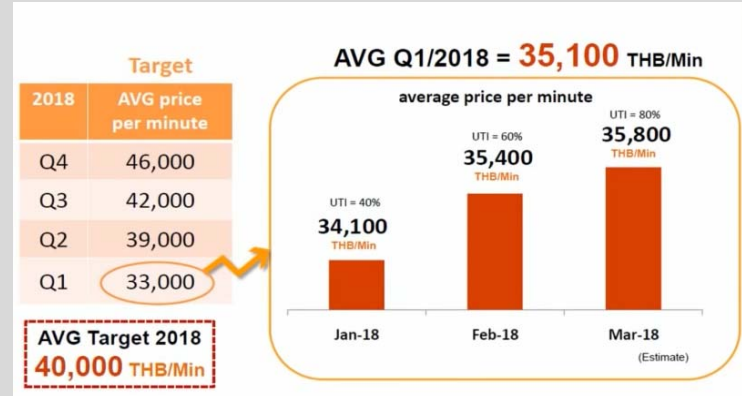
Target

| 2018 | AVG price per minute |
|---|---|
| Q4 | 46,000 |
| Q3 | 42,000 |
| Q2 | 39,000 |
| Q1 | 33,000 |

AVG Target 2018
40,000 THB/Min

AVG Q1/2018 = 35,100 THB/Min

average price per minute

UTI = 40%
34,100
THB/Min

UTI = 60%
35,400
THB/Min

UTI = 80%
35,800
THB/Min

Jan-18
Feb-18
Mar-18
(Estimate)